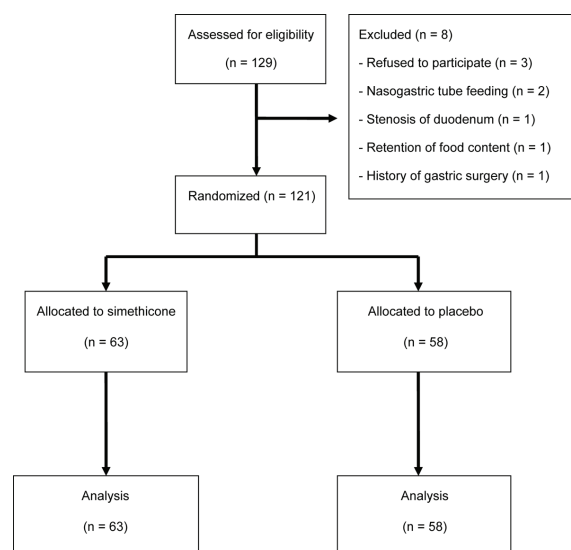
Assessed for eligibility

(n = 129)

Excluded (n = 8)

- Refused to participate (n = 3)

- Nasogastric tube feeding (n = 2)

- Stenosis of duodenum (n = 1)

- Retention of food content (n = 1)

- History of gastric surgery (n = 1)

Randomized (n = 121)

Allocated to simethicone

(n = 63)

Allocated to placebo

(n = 58)

Analysis

(n = 63)

Analysis

(n = 58)